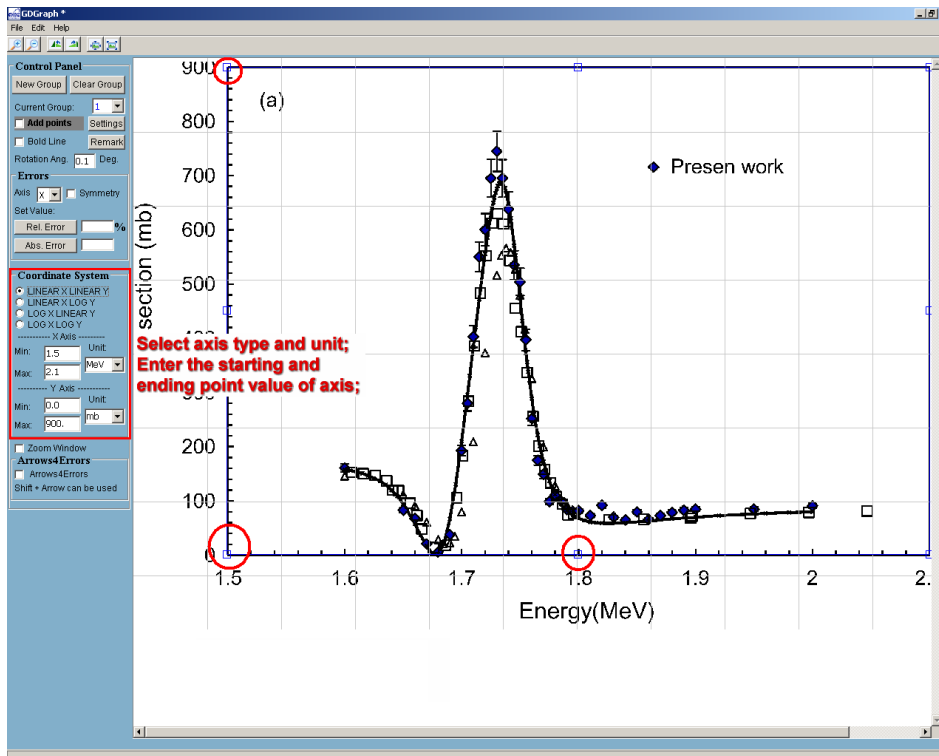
GDGraph *

File Edit Help

Control Panel

New Group Clear Group

Current Group: 1

Add points Settings

Bold Line Remark

Rotation Ang. 0.1 Deg.

Errors

Axis X Symmetry

Set Value:

Rel. Error %

Abs. Error

Coordinate System

LINEAR X LINEAR Y
LINEAR X LOG Y
LOG X LINEAR Y
LOG X LOG Y

X Axis

Min: 1.5 Unit: MeV

Max: 2.1

Y Axis

Min: 0.0 Unit: mb

Max: 900.

Zoom Window

Arrows4Errors

Arrows4Errors

Shift + Arrow can be used

Select axis type and unit;
Enter the starting and ending point value of axis;

(a)

Presen work

section (mb)

900
800
700
600
500
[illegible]
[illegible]
200
100
0

1.5 1.6 1.7 1.8 1.9 2 2.

Energy(MeV)